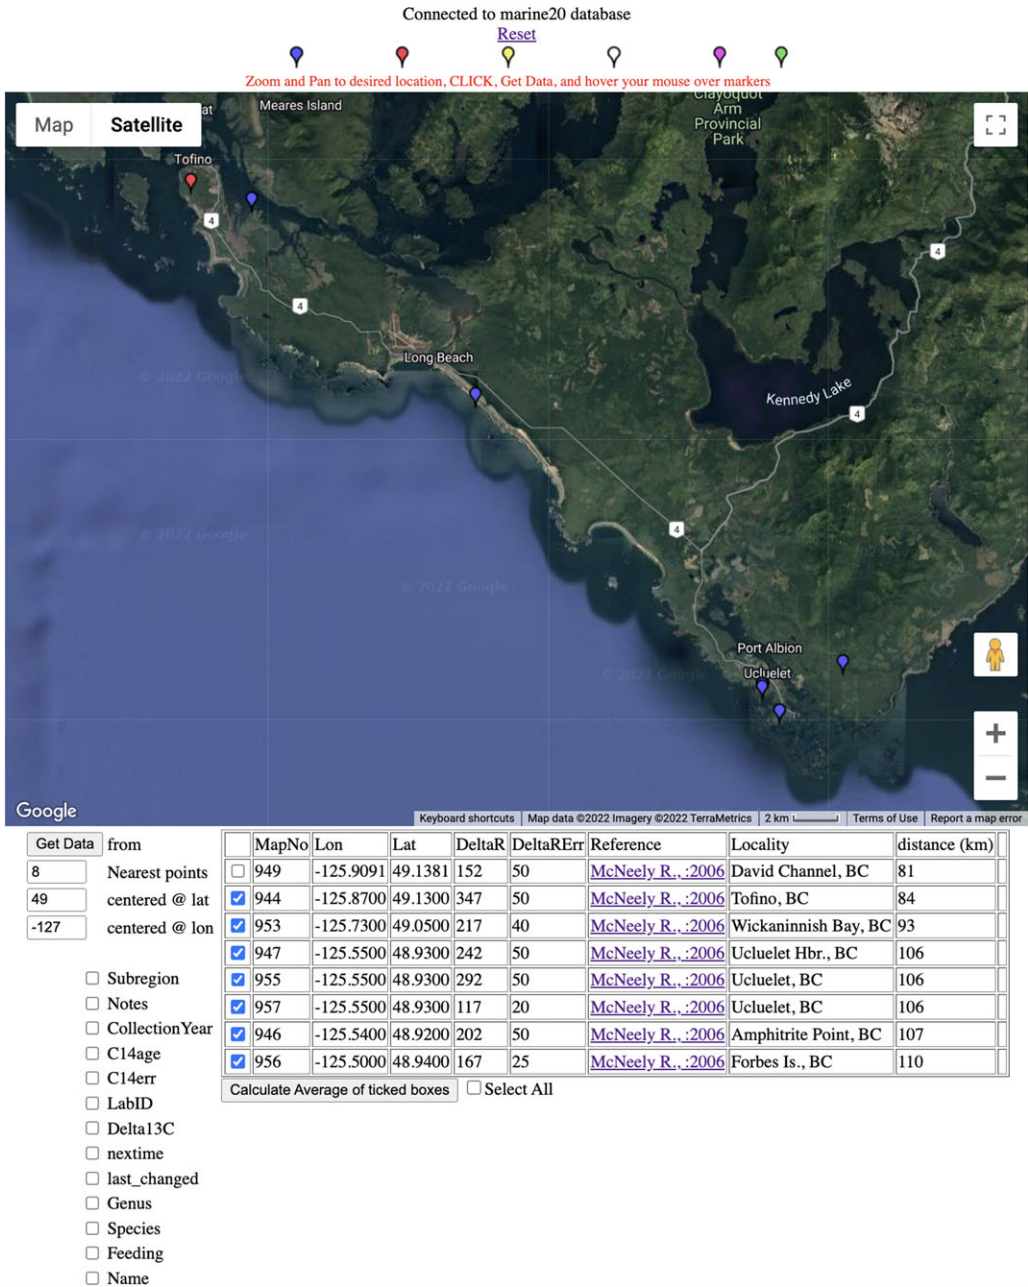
Connected to marine20 database
Reset

Zoom and Pan to desired location, CLICK, Get Data, and hover your mouse over markers

Map Satellite

Meares Island
Clayoquot Arm Provincial Park
Tofino
4
4
4
Long Beach
Kennedy Lake
4
4
Port Albion
Ucluelet
© 2022 Google
© 2022 Google
© 2022 Google
© 2022 Google
Google
Keyboard shortcuts | Map data ©2022 Imagery ©2022 TerraMetrics | 2 km | Terms of Use | Report a map error

Get Data from
8 Nearest points
49 centered @ lat
-127 centered @ lon

| | MapNo | Lon | Lat | DeltaR | DeltaRErr | Reference | Locality | distance (km) |
|---|---|---|---|---|---|---|---|---|
| ☐ | 949 | -125.9091 | 49.1381 | 152 | 50 | McNeely R., :2006 | David Channel, BC | 81 |
| ☑ | 944 | -125.8700 | 49.1300 | 347 | 50 | McNeely R., :2006 | Tofino, BC | 84 |
| ☑ | 953 | -125.7300 | 49.0500 | 217 | 40 | McNeely R., :2006 | Wickaninnish Bay, BC | 93 |
| ☑ | 947 | -125.5500 | 48.9300 | 242 | 50 | McNeely R., :2006 | Ucluelet Hbr., BC | 106 |
| ☑ | 955 | -125.5500 | 48.9300 | 292 | 50 | McNeely R., :2006 | Ucluelet, BC | 106 |
| ☑ | 957 | -125.5500 | 48.9300 | 117 | 20 | McNeely R., :2006 | Ucluelet, BC | 106 |
| ☑ | 946 | -125.5400 | 48.9200 | 202 | 50 | McNeely R., :2006 | Amphitrite Point, BC | 107 |
| ☑ | 956 | -125.5000 | 48.9400 | 167 | 25 | McNeely R., :2006 | Forbes Is., BC | 110 |

Calculate Average of ticked boxes ☐ Select All

☐ Subregion
☐ Notes
☐ CollectionYear
☐ C14age
☐ C14err
☐ LabID
☐ Delta13C
☐ nextime
☐ last_changed
☐ Genus
☐ Species
☐ Feeding
☐ Name